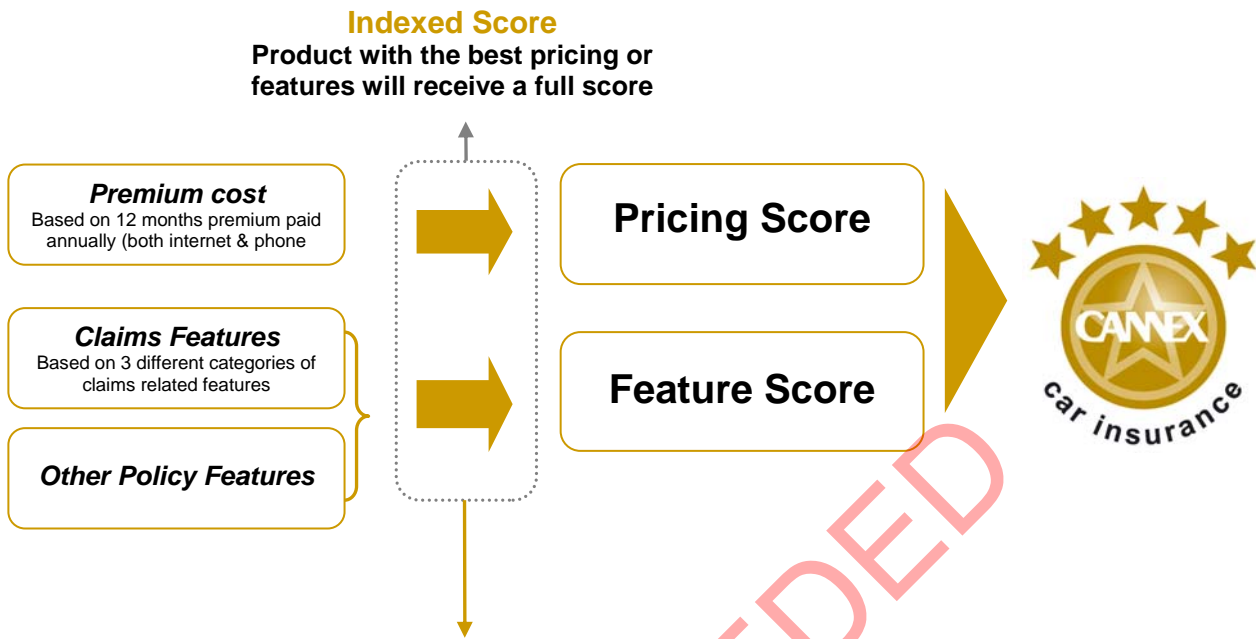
Indexed Score
Product with the best pricing or features will receive a full score

Premium cost
Based on 12 months premium paid annually (both internet & phone

Claims Features
Based on 3 different categories of claims related features

Other Policy Features

Pricing Score

Feature Score

CANNEX
car insurance

DED